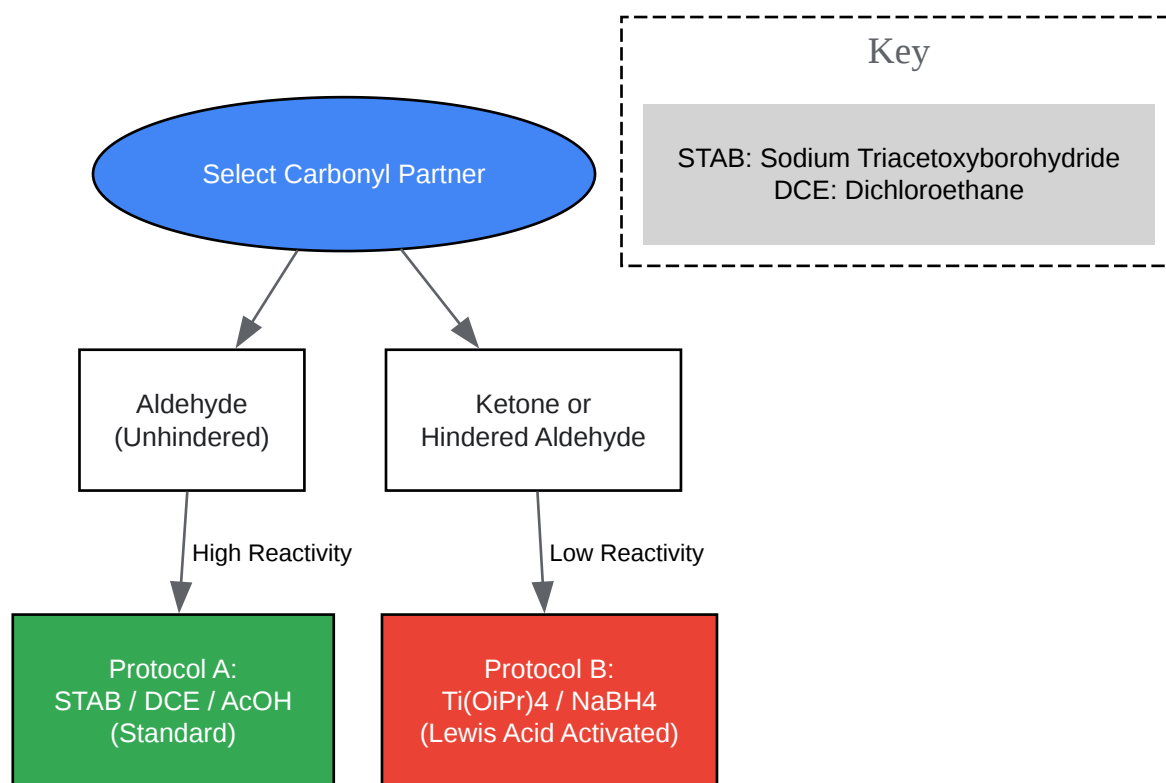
Key

STAB: Sodium Triacetoxyborohydride
DCE: Dichloroethane

Select Carbonyl Partner

Aldehyde
(Unhindered)

Ketone or
Hindered Aldehyde

High Reactivity

Low Reactivity

Protocol A:
STAB / DCE / AcOH
(Standard)

Protocol B:
Ti(OiPr)4 / NaBH4
(Lewis Acid Activated)